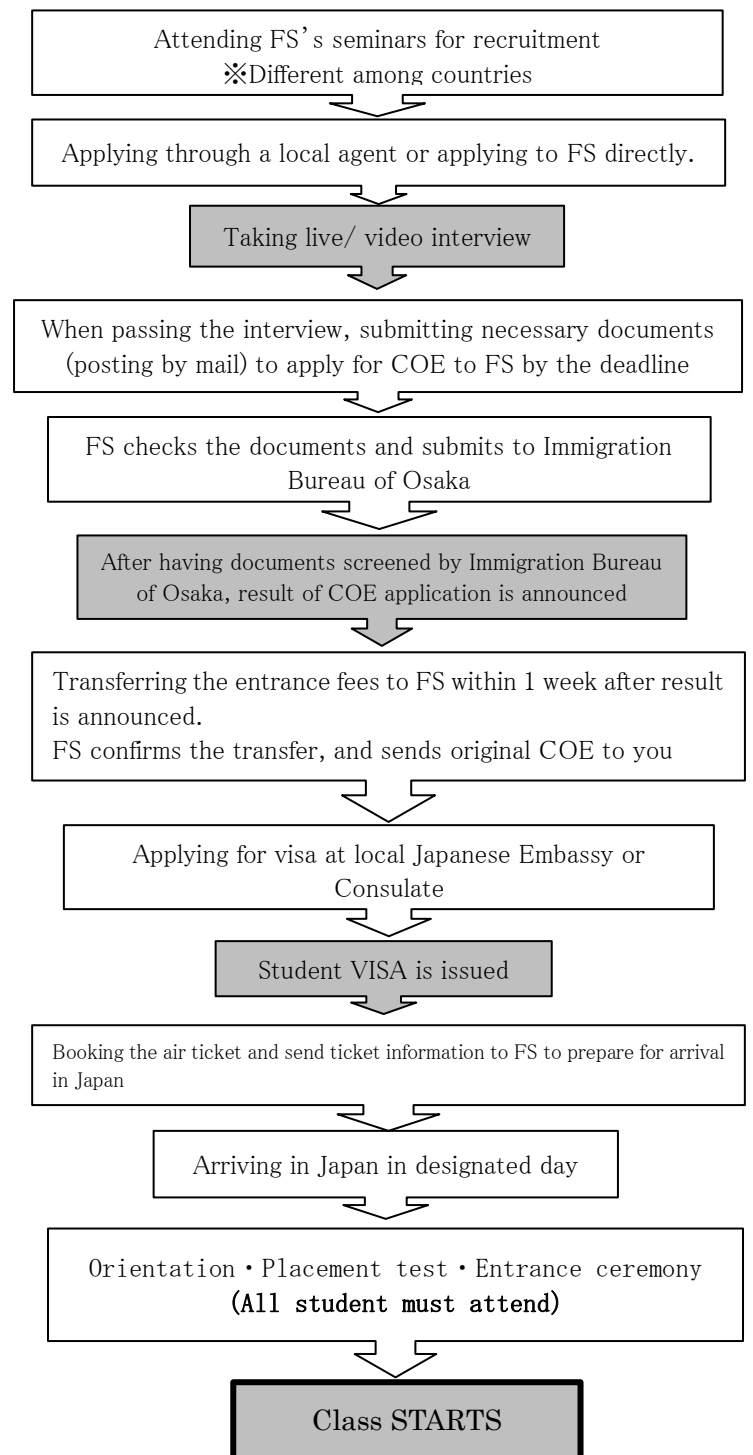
Attending FS's seminars for recruitment
※Different among countries

Applying through a local agent or applying to FS directly.

Taking live/ video interview

When passing the interview, submitting necessary documents (posting by mail) to apply for COE to FS by the deadline

FS checks the documents and submits to Immigration Bureau of Osaka

After having documents screened by Immigration Bureau of Osaka, result of COE application is announced

Transferring the entrance fees to FS within 1 week after result is announced.
FS confirms the transfer, and sends original COE to you

Applying for visa at local Japanese Embassy or Consulate

Student VISA is issued

Booking the air ticket and send ticket information to FS to prepare for arrival in Japan

Arriving in Japan in designated day

Orientation・Placement test・Entrance ceremony
(All student must attend)

Class STARTS